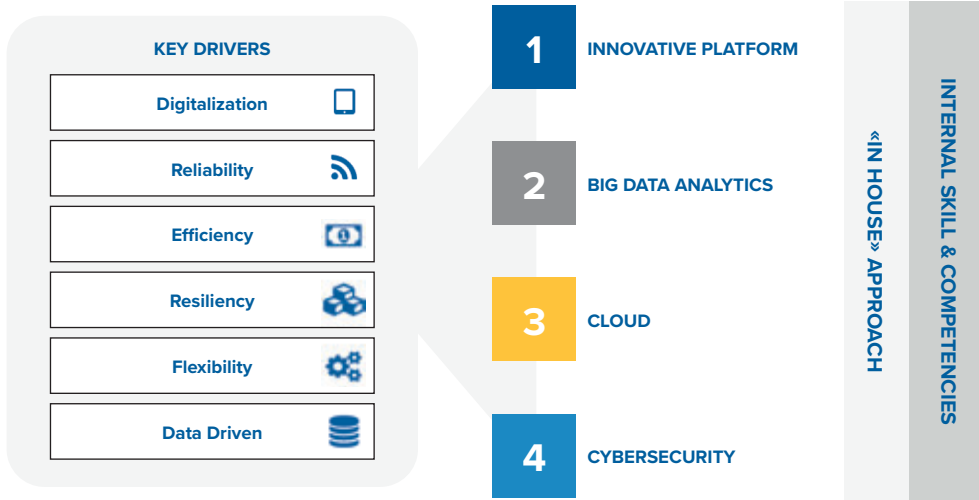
KEY DRIVERS

Digitalization

Reliability

Efficiency

Resiliency

Flexibility

Data Driven

1 INNOVATIVE PLATFORM

2 BIG DATA ANALYTICS

3 CLOUD

4 CYBERSECURITY

«IN HOUSE» APPROACH

INTERNAL SKILL & COMPETENCIES